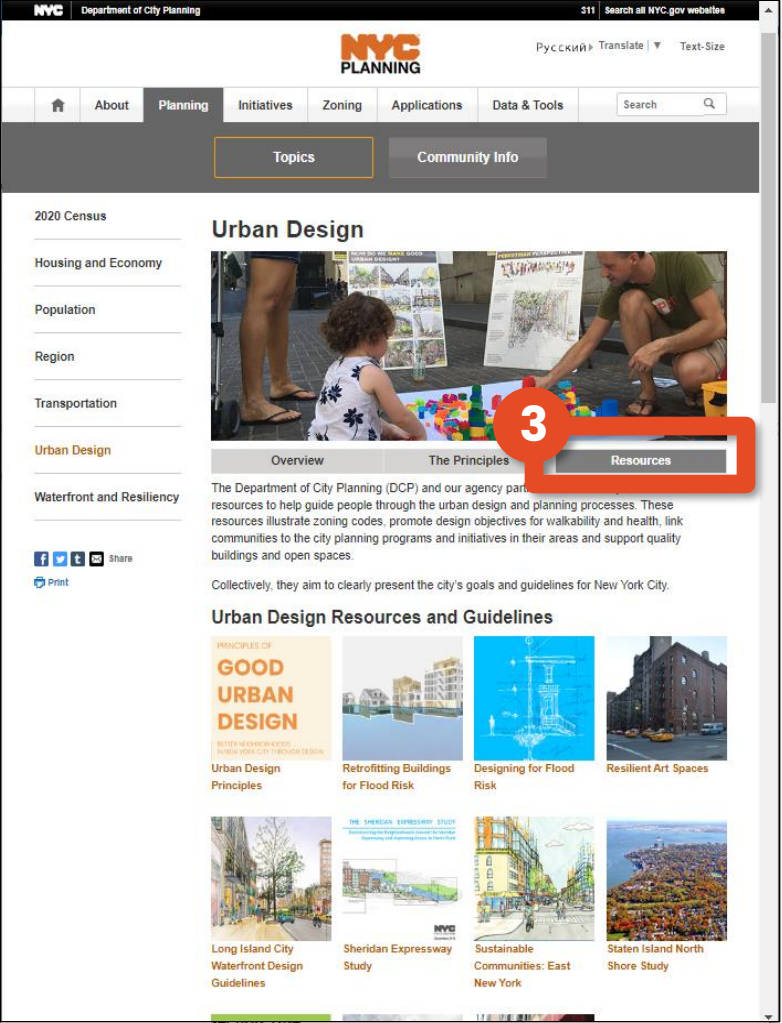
NYC Department of City Planning 311 Search all NYC.gov websites

NYC PLANNING

Русский Translate | ▼ Text-Size

About Planning Initiatives Zoning Applications Data & Tools Search

Topics Community Info

2020 Census

Housing and Economy

Population

Region

Transportation

Urban Design

Waterfront and Resiliency

Share

Print

Urban Design

HOW DO WE MAKE GOOD URBAN DESIGN?

PEDESTRIAN PERSPECTIVE

3

Overview The Principles Resources

The Department of City Planning (DCP) and our agency part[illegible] resources to help guide people through the urban design and planning processes. These resources illustrate zoning codes, promote design objectives for walkability and health, link communities to the city planning programs and initiatives in their areas and support quality buildings and open spaces.

Collectively, they aim to clearly present the city's goals and guidelines for New York City.

Urban Design Resources and Guidelines

PRINCIPLES OF GOOD URBAN DESIGN BETTER NEIGHBORHOODS IN NEW YORK CITY THROUGH DESIGN

Urban Design Principles

Retrofitting Buildings for Flood Risk

Designing for Flood Risk

Resilient Art Spaces

THE SHERIDAN EXPRESSWAY STUDY

NYC

Long Island City Waterfront Design Guidelines

Sheridan Expressway Study

Sustainable Communities: East New York

Staten Island North Shore Study